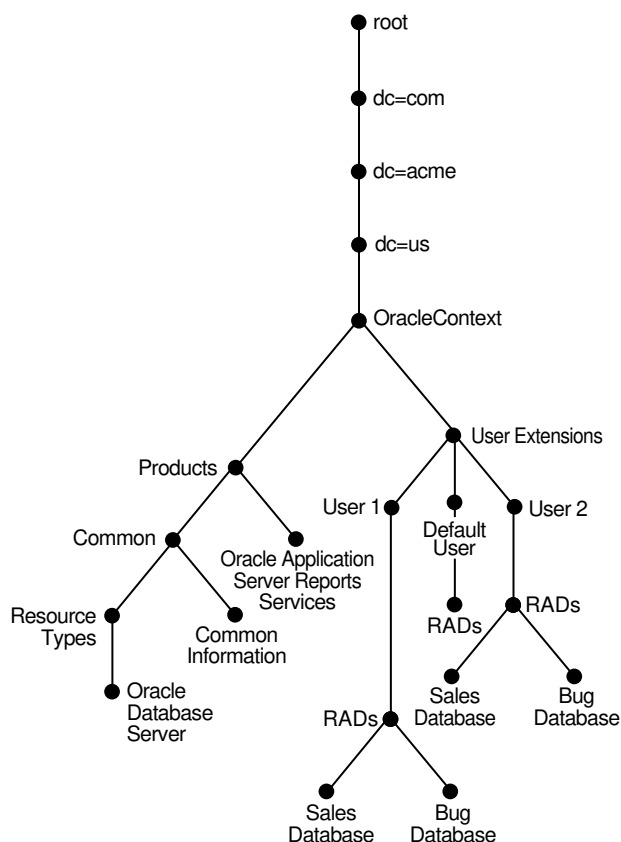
root

dc=com

dc=acme

dc=us

OracleContext

Products

User Extensions

User 1

Default User

User 2

Common

Oracle Application Server Reports Services

Resource Types

Common Information

RADs

RADs

Oracle Database Server

Sales Database

Bug Database

RADs

Sales Database

Bug Database